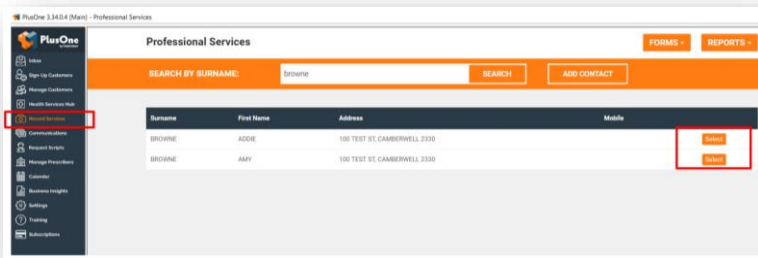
PlusOne 3.34.0.4 (Main) - Professional Services

PlusOne

Inbox
Sign Up Customers
Manage Customers
Health Services Hub
Record Services
Communications
Request Scripts
Manage Prescribers
Calendar
Business Insights
Settings
Training
Subscriptions

Professional Services

FORMS
REPORTS

SEARCH BY SURNAME: browne SEARCH ADD CONTACT

| Surname | First Name | Address | Mobile | |
|---|---|---|---|---|
| BROWNE | ADDIE | 100 TEST ST, CAMBERWELL 3330 | | Select |
| BROWNE | AMY | 100 TEST ST, CAMBERWELL 3330 | | Select |